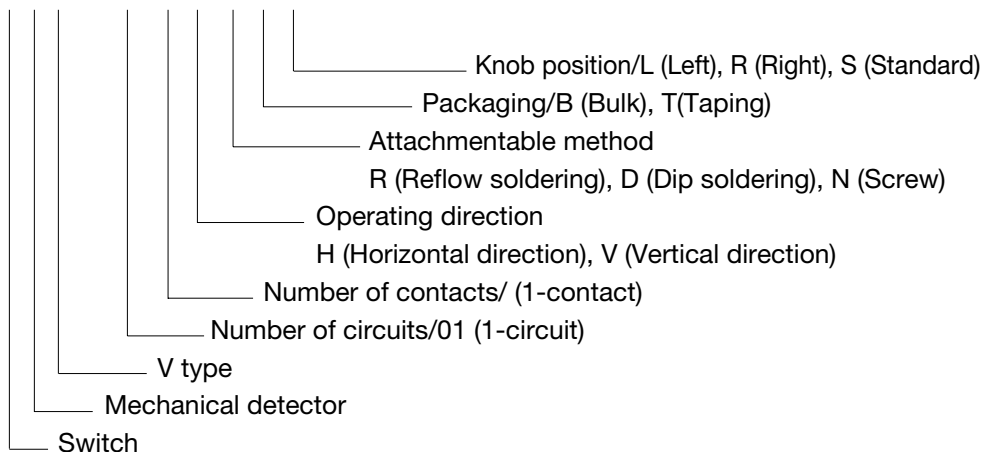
Knob position/L (Left), R (Right), S (Standard)
Packaging/B (Bulk), T(Taping)
Attachmentable method
R (Reflow soldering), D (Dip soldering), N (Screw)
Operating direction
H (Horizontal direction), V (Vertical direction)
Number of contacts/ (1-contact)
Number of circuits/01 (1-circuit)
V type
Mechanical detector
Switch